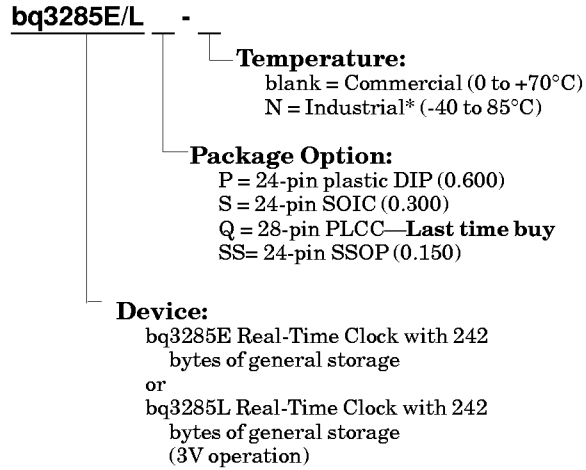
bq3285E/L _ - _

Temperature:
blank = Commercial (0 to +70°C)
N = Industrial* (-40 to 85°C)

Package Option:
P = 24-pin plastic DIP (0.600)
S = 24-pin SOIC (0.300)
Q = 28-pin PLCC—Last time buy
SS= 24-pin SSOP (0.150)

Device:
bq3285E Real-Time Clock with 242 bytes of general storage
or
bq3285L Real-Time Clock with 242 bytes of general storage (3V operation)